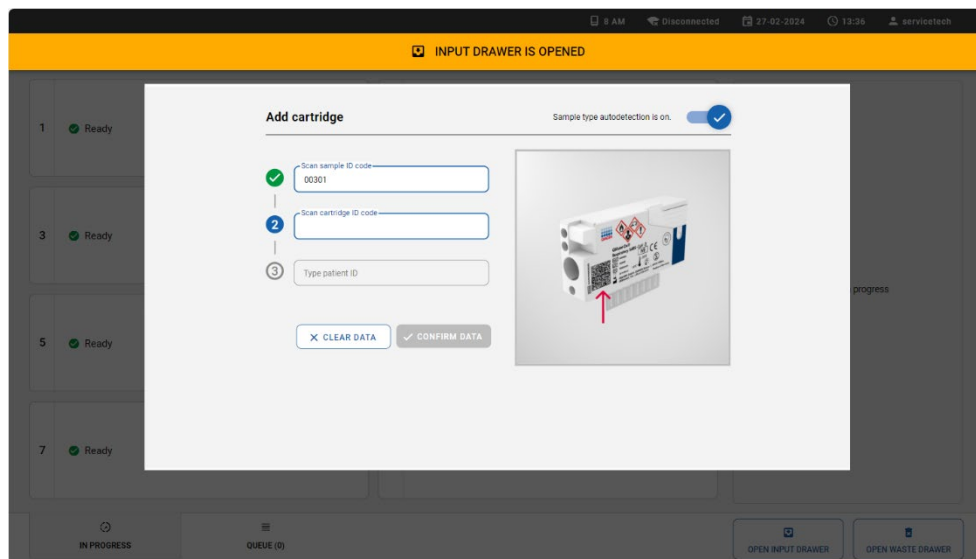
8 AM Disconnected 27-02-2024 13:36 servicetech

INPUT DRAWER IS OPENED

1 Ready

3 Ready

5 Ready

7 Ready

Add cartridge

Sample type autodetection is on.

Scan sample ID code
00301

2 Scan cartridge ID code

3 Type patient ID

CLEAR DATA

CONFIRM DATA

progress

IN PROGRESS

QUEUE (0)

OPEN INPUT DRAWER

OPEN WASTE DRAWER